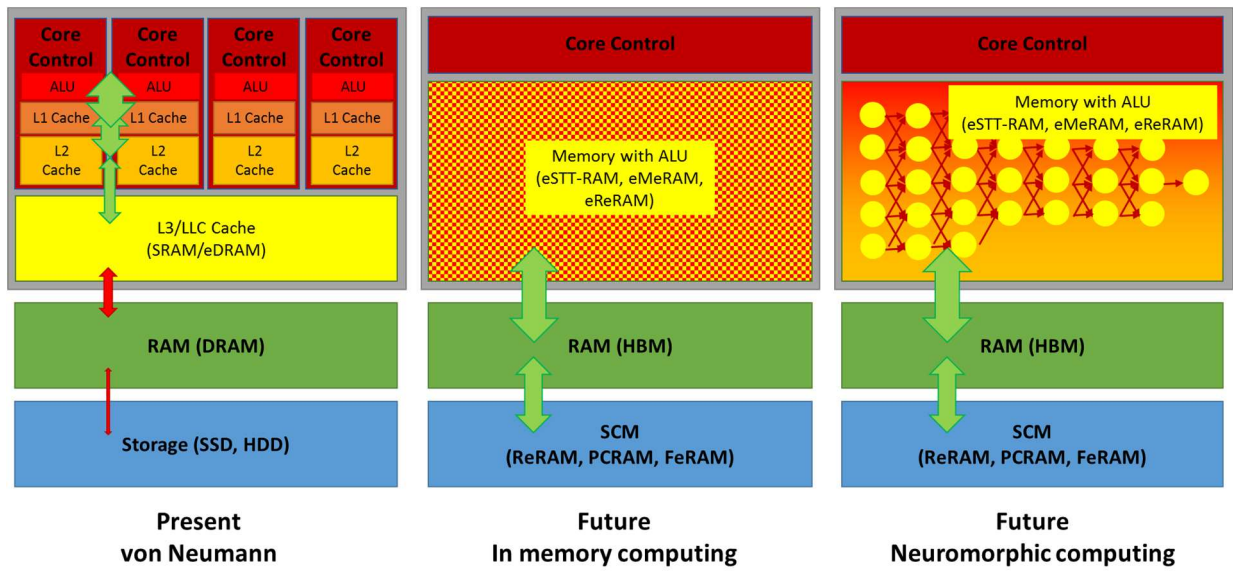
Core Control
ALU
L1 Cache
L2 Cache

Core Control
ALU
L1 Cache
L2 Cache

Core Control
ALU
L1 Cache
L2 Cache

Core Control
ALU
L1 Cache
L2 Cache

L3/LLC Cache (SRAM/eDRAM)

RAM (DRAM)

Storage (SSD, HDD)

Present
von Neumann

Core Control

Memory with ALU (eSTT-RAM, eMeRAM, eReRAM)

RAM (HBM)

SCM (ReRAM, PCRAM, FeRAM)

Future
In memory computing

Core Control

Memory with ALU (eSTT-RAM, eMeRAM, eReRAM)

RAM (HBM)

SCM (ReRAM, PCRAM, FeRAM)

Future
Neuromorphic computing